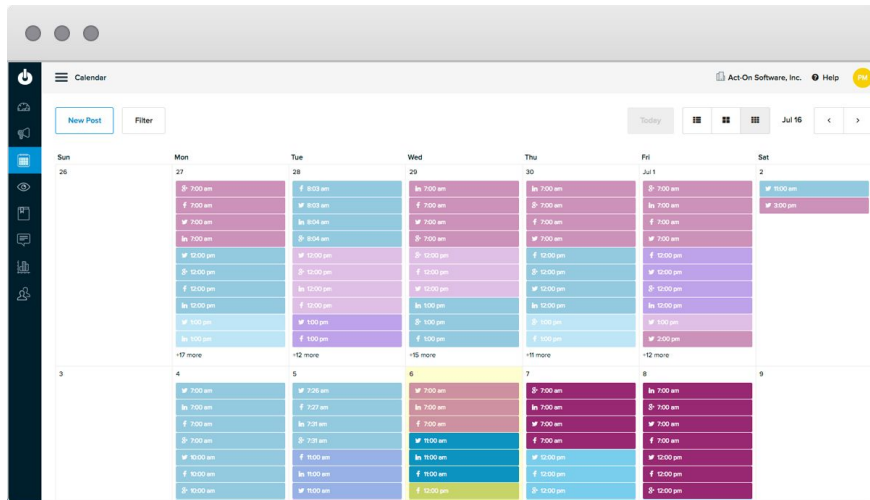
Calendar

Act-On Software, Inc. Help PM

New Post Filter

Today Jul 16

| Sun | Mon | Tue | Wed | Thu | Fri | Sat |
|---|---|---|---|---|---|---|
| 26 | 27 | 28 | 29 | 30 | Jul 1 | 2 |
| | 7:00 am | 8:03 am | 7:00 am | 7:00 am | 7:00 am | 11:00 am |
| | 7:00 am | 8:03 am | 7:00 am | 7:00 am | 7:00 am | 3:00 pm |
| | 7:00 am | 8:04 am | 7:00 am | 7:00 am | 7:00 am | |
| | 7:00 am | 8:04 am | 7:00 am | 7:00 am | 7:00 am | |
| | 12:00 pm | 12:00 pm | 12:00 pm | 12:00 pm | 12:00 pm | |
| | 12:00 pm | 12:00 pm | 12:00 pm | 12:00 pm | 12:00 pm | |
| | 12:00 pm | 12:00 pm | 12:00 pm | 12:00 pm | 12:00 pm | |
| | 12:00 pm | 12:00 pm | 1:00 pm | 12:00 pm | 12:00 pm | |
| | 1:00 pm | 1:00 pm | 1:00 pm | 1:00 pm | 1:00 pm | |
| | 1:00 pm | 1:00 pm | 1:00 pm | 1:00 pm | 2:00 pm | |
| | +17 more | +12 more | +15 more | +11 more | +12 more | |
| 3 | 4 | 5 | 6 | 7 | 8 | 9 |
| | 7:00 am | 7:26 am | 7:00 am | 7:00 am | 7:00 am | |
| | 7:00 am | 7:27 am | 7:00 am | 7:00 am | 7:00 am | |
| | 7:00 am | 7:31 am | 7:00 am | 7:00 am | 7:00 am | |
| | 7:00 am | 7:31 am | 11:00 am | 7:00 am | 7:00 am | |
| | 10:00 am | 11:00 am | 11:00 am | 12:00 pm | 12:00 pm | |
| | 10:00 am | 11:00 am | 11:00 am | 12:00 pm | 12:00 pm | |
| | 10:00 am | 11:00 am | 12:00 pm | 12:00 pm | 12:00 pm | |